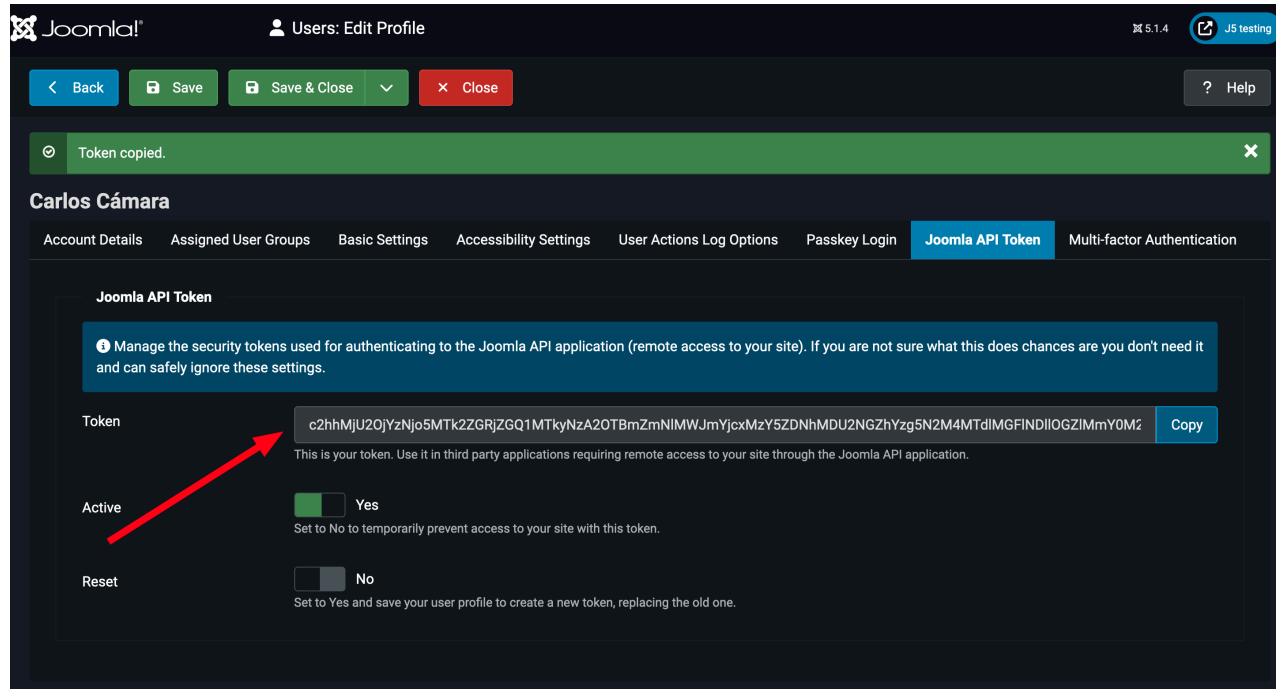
Joomla!®

Users: Edit Profile

5.1.4

J5 testing

Back

Save

Save & Close

Close

? Help

Token copied.

Carlos Cámara

Account Details

Assigned User Groups

Basic Settings

Accessibility Settings

User Actions Log Options

Passkey Login

Joomla API Token

Multi-factor Authentication

Joomla API Token

Manage the security tokens used for authenticating to the Joomla API application (remote access to your site). If you are not sure what this does chances are you don't need it and can safely ignore these settings.

Token

c2hhMjU2OjYzNjo5MTk2ZGRjZGQ1MTkyNzA2OTBmZmNlMWJmYjcxMzY5ZDNhMDU2NGZhYzg5N2M4MTdlMGFlNDllOGZlMmY0M2

Copy

This is your token. Use it in third party applications requiring remote access to your site through the Joomla API application.

Active

Yes

Set to No to temporarily prevent access to your site with this token.

Reset

No

Set to Yes and save your user profile to create a new token, replacing the old one.